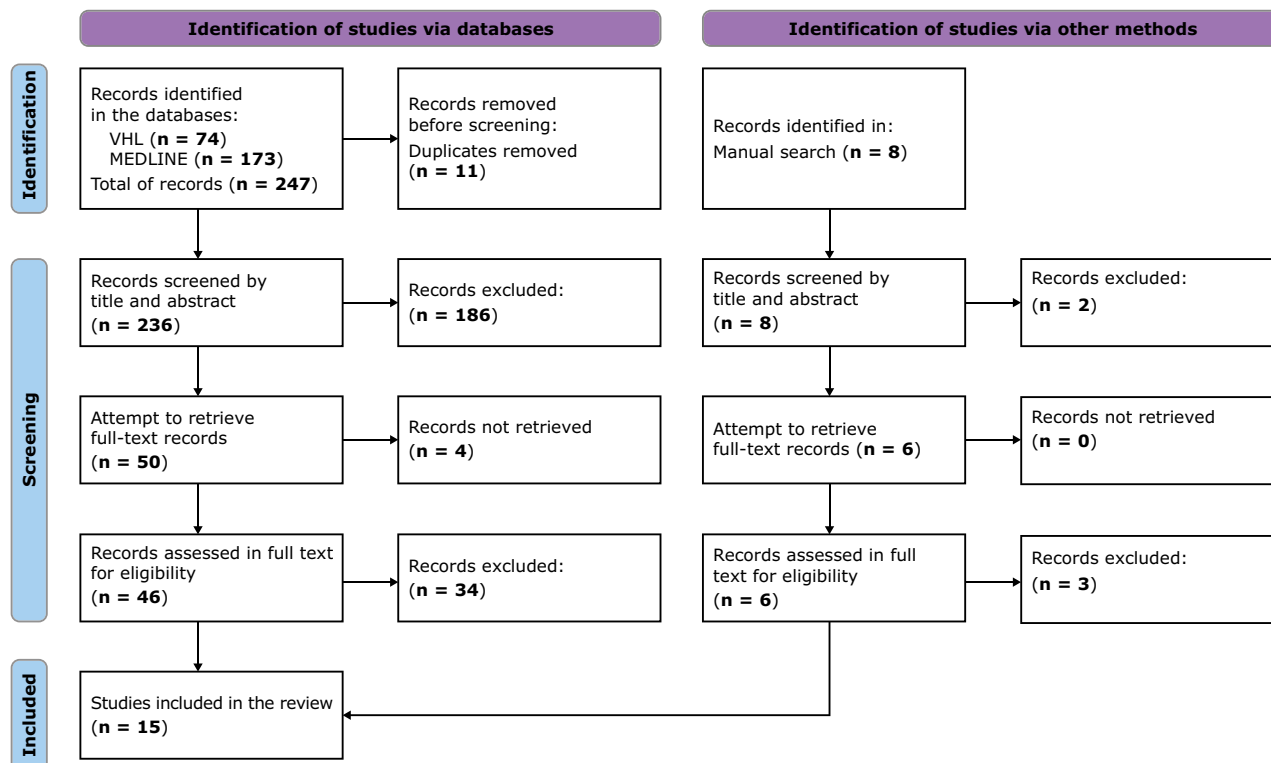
Identification of studies via databases

Identification of studies via other methods

Identification

Records identified in the databases:
VHL (**n = 74**)
MEDLINE (**n = 173**)
Total of records (**n = 247**)

Records removed before screening:
Duplicates removed (**n = 11**)

Records identified in:
Manual search (**n = 8**)

Screening

Records screened by title and abstract (**n = 236**)

Records excluded:
(**n = 186**)

Records screened by title and abstract (**n = 8**)

Records excluded:
(**n = 2**)

Attempt to retrieve full-text records (**n = 50**)

Records not retrieved (**n = 4**)

Attempt to retrieve full-text records (**n = 6**)

Records not retrieved (**n = 0**)

Records assessed in full text for eligibility (**n = 46**)

Records excluded:
(**n = 34**)

Records assessed in full text for eligibility (**n = 6**)

Records excluded:
(**n = 3**)

Included

Studies included in the review (**n = 15**)